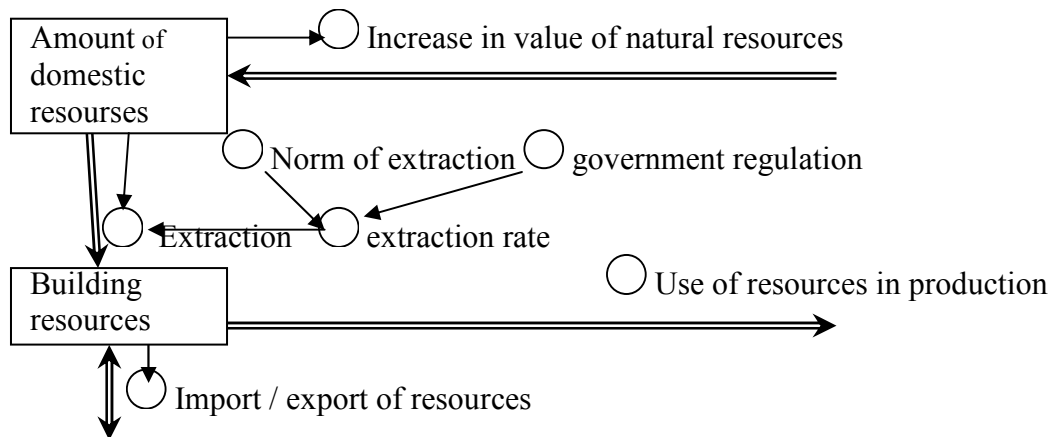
Amount of domestic resourses

Increase in value of natural resources

Norm of extraction

government regulation

Extraction

extraction rate

Building resources

Use of resources in production

Import / export of resources